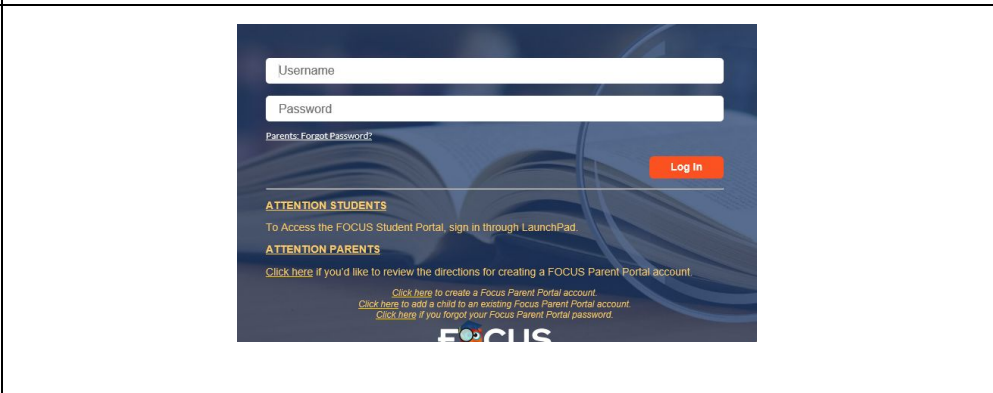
Username

Password

Parents: Forgot Password?

Log In

ATTENTION STUDENTS

To Access the FOCUS Student Portal, sign in through LaunchPad.

ATTENTION PARENTS

Click here if you'd like to review the directions for creating a FOCUS Parent Portal account.

Click here to create a Focus Parent Portal account.
Click here to add a child to an existing Focus Parent Portal account.
Click here if you forgot your Focus Parent Portal password.

FOCUS